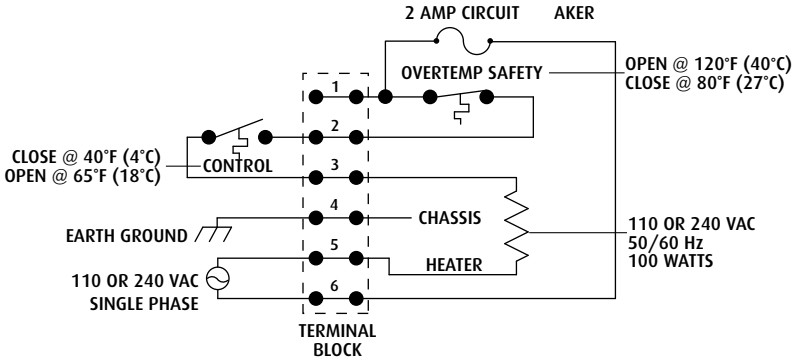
2 AMP CIRCUIT AKER

OPEN @ 120°F (40°C)
CLOSE @ 80°F (27°C)

OVERTEMP SAFETY

1

2

CLOSE @ 40°F (4°C)
OPEN @ 65°F (18°C)

CONTROL

3

4

CHASSIS

EARTH GROUND

5

HEATER

110 OR 240 VAC
50/60 Hz
100 WATTS

110 OR 240 VAC
SINGLE PHASE

6

TERMINAL
BLOCK